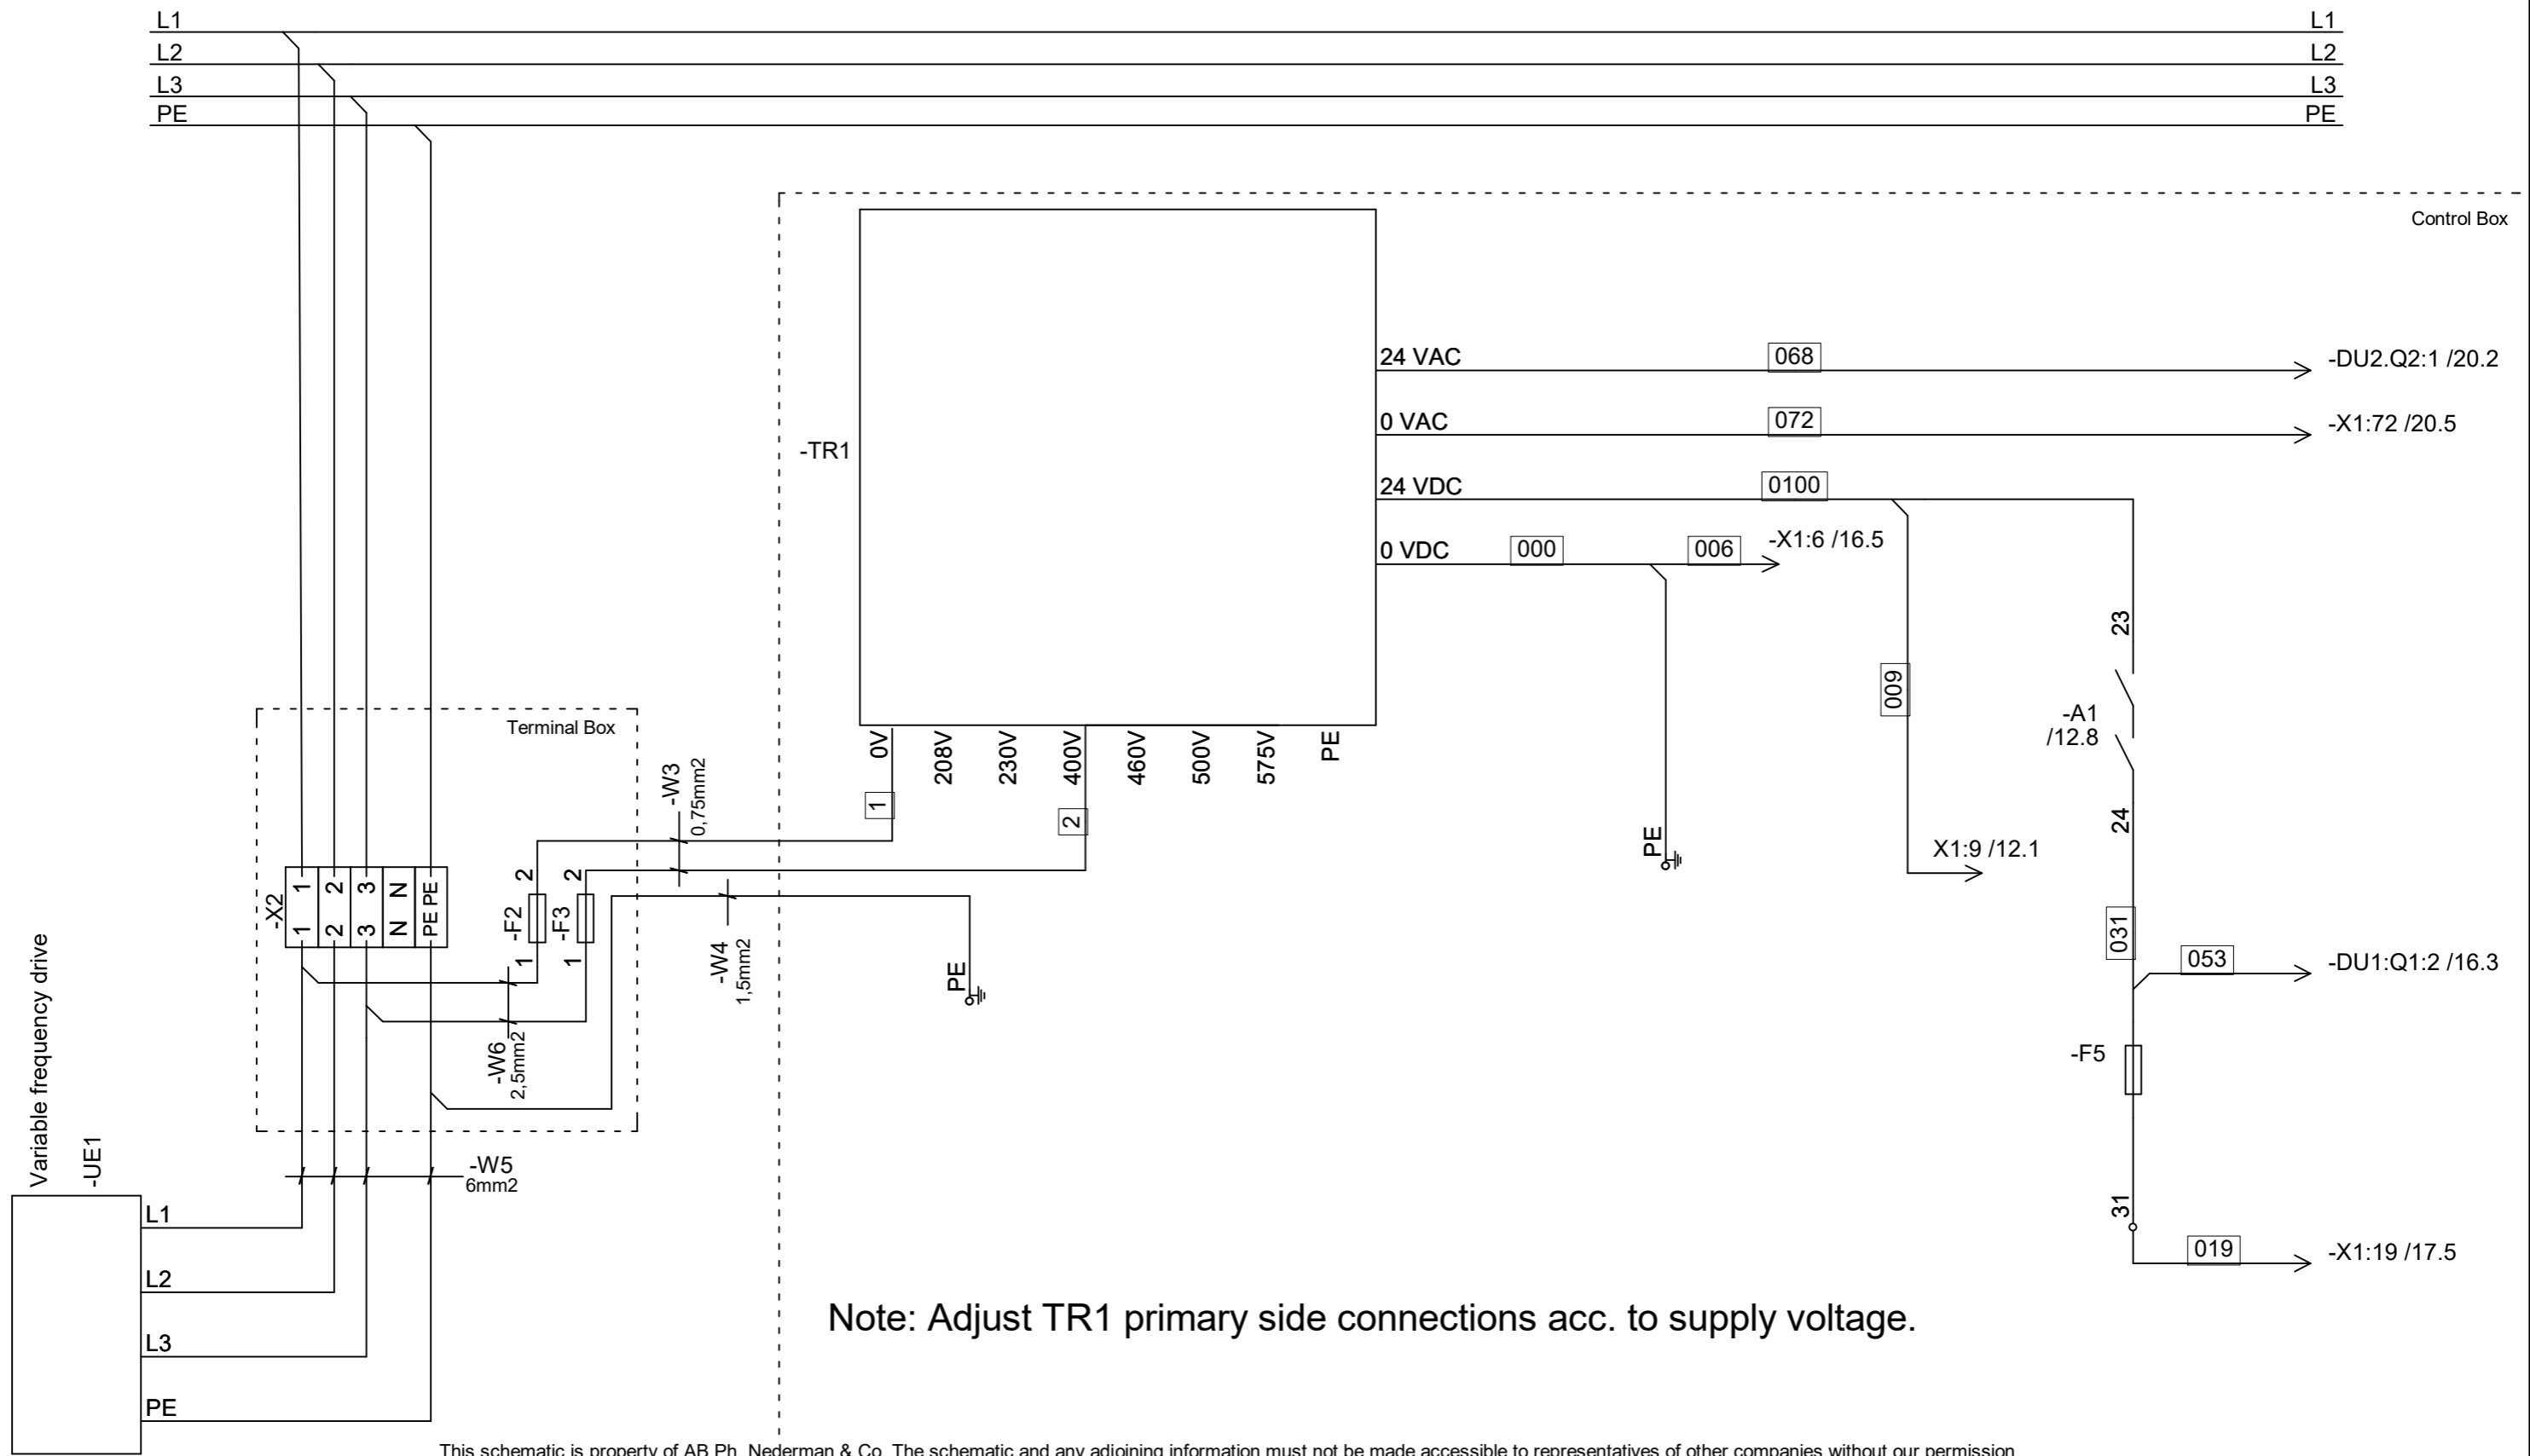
L1
L2
L3
PE

L1
L2
L3
PE

Control Box

-TR1

24 VAC 068 -DU2.Q2:1 /20.2
0 VAC 072 -X1:72 /20.5
24 VDC 0100
0 VDC 000 006 -X1:6 /16.5

0V 208V 230V 400V 460V 500V 575V PE

1
2

PE

009
X1:9 /12.1

23
-A1
/12.8
24
031
053 -DU1:Q1:2 /16.3
-F5
31
019 -X1:19 /17.5

Terminal Box

-W3
0,75mm2

-X2
1 2 3 N PE
1 2 3 N PE

-F2
2
1
-F3
2
1

-W4
1,5mm2

PE

-W6
2,5mm2

Variable frequency drive
-UE1
L1
L2
L3
PE

-W5
6mm2

Note: Adjust TR1 primary side connections acc. to supply voltage.

This schematic is property of AB Ph. Nederman & Co. The schematic and any adjoining information must not be made accessible to representatives of other companies without our permission.